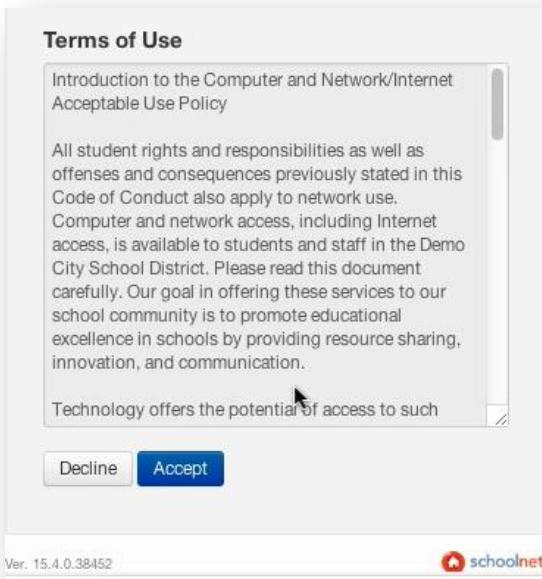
Terms of Use

Introduction to the Computer and Network/Internet Acceptable Use Policy

All student rights and responsibilities as well as offenses and consequences previously stated in this Code of Conduct also apply to network use. Computer and network access, including Internet access, is available to students and staff in the Demo City School District. Please read this document carefully. Our goal in offering these services to our school community is to promote educational excellence in schools by providing resource sharing, innovation, and communication.

Technology offers the potential of access to such

Decline Accept

Ver. 15.4.0.38452

schoolnet